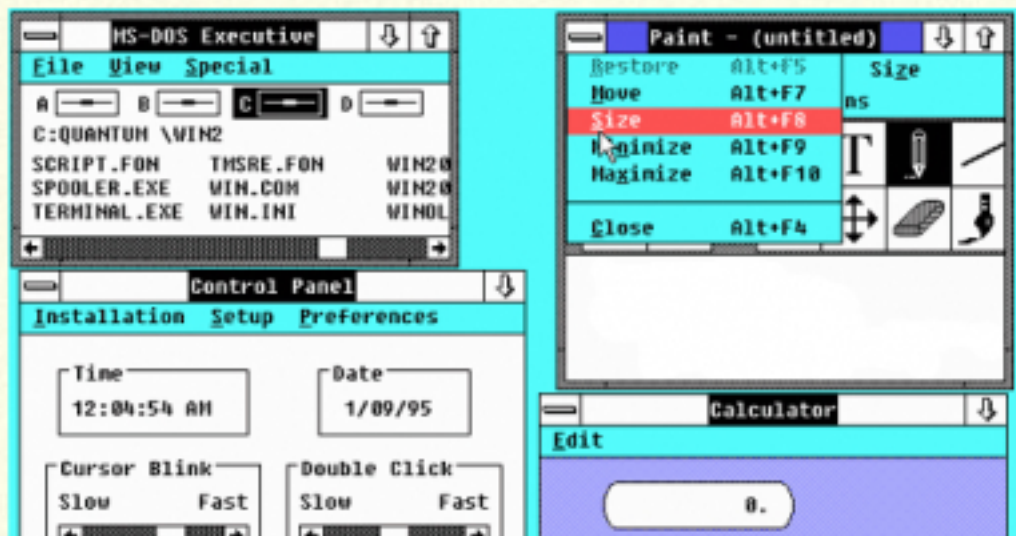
MS-DOS Executive

File View Special

A B C D

C:QUANTUM \WIN2

SCRIPT.FON TMSRE.FON WIN20
SPOOLER.EXE WIN.COM WIN20
TERMINAL.EXE WIN.INI WINOL

Paint - (untitled)

Size

ns

Restore Alt+F5
Move Alt+F7
Size Alt+F8
Minimize Alt+F9
Maximize Alt+F10

Close Alt+F4

Control Panel

Installation Setup Preferences

Time
12:04:54 AM

Date
1/09/95

Cursor Blink
Slow Fast

Double Click
Slow Fast

Calculator

Edit

0.